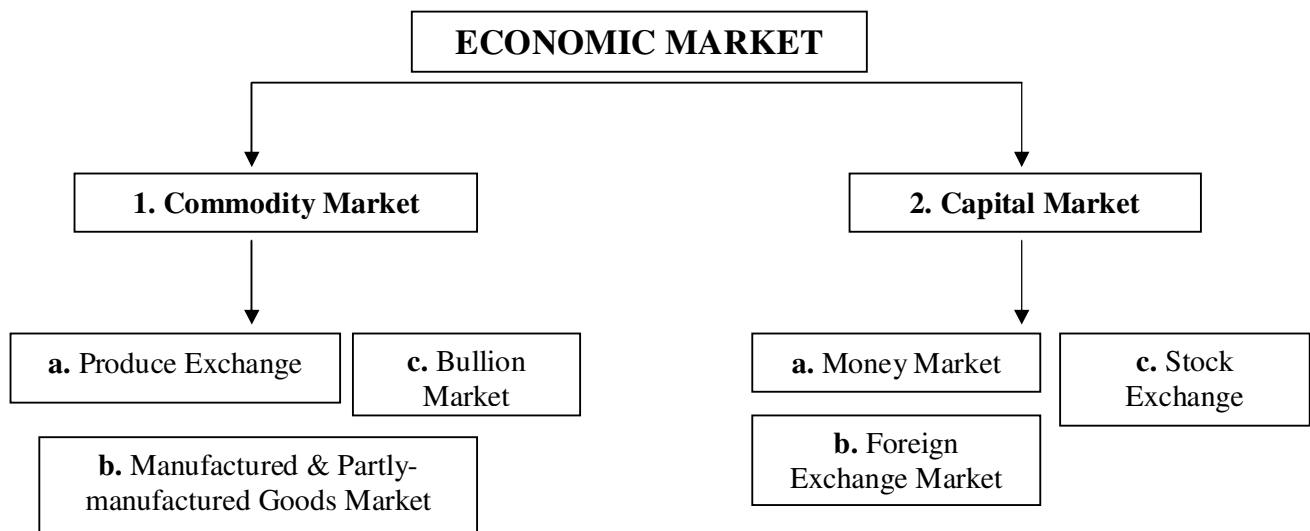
ECONOMIC MARKET

1. Commodity Market

a. Produce Exchange

c. Bullion Market

b. Manufactured & Partly-manufactured Goods Market

2. Capital Market

a. Money Market

c. Stock Exchange

b. Foreign Exchange Market